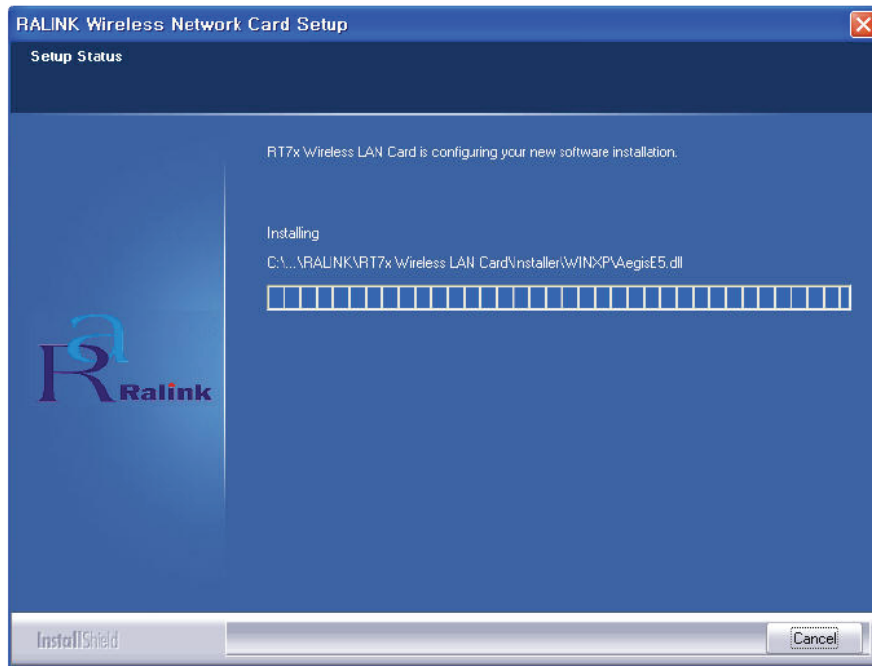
RALINK Wireless Network Card Setup

Setup Status

RT7x Wireless LAN Card is configuring your new software installation.

Installing

C:\...\RALINK\RT7x Wireless LAN Card\Installer\WINXP\AegisE5.dll

Ralink

InstallShield

Cancel